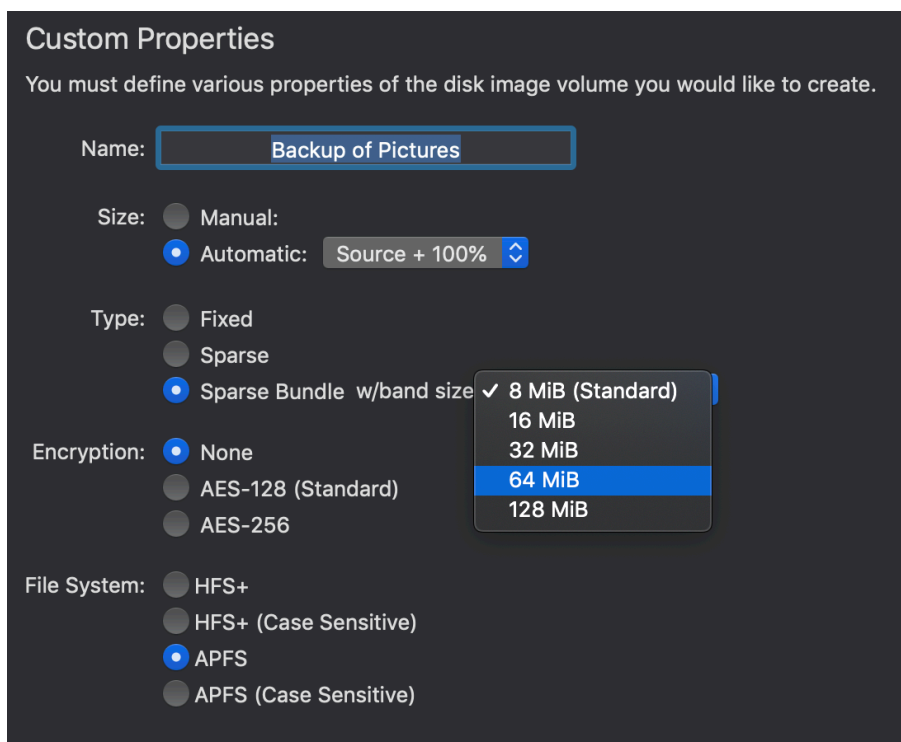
Custom Properties

You must define various properties of the disk image volume you would like to create.

Name: Backup of Pictures

Size: Manual:
Automatic: Source + 100%

Type: Fixed
Sparse
Sparse Bundle w/band size

✓ 8 MiB (Standard)
16 MiB
32 MiB
64 MiB
128 MiB

Encryption: None
AES-128 (Standard)
AES-256

File System: HFS+
HFS+ (Case Sensitive)
APFS
APFS (Case Sensitive)